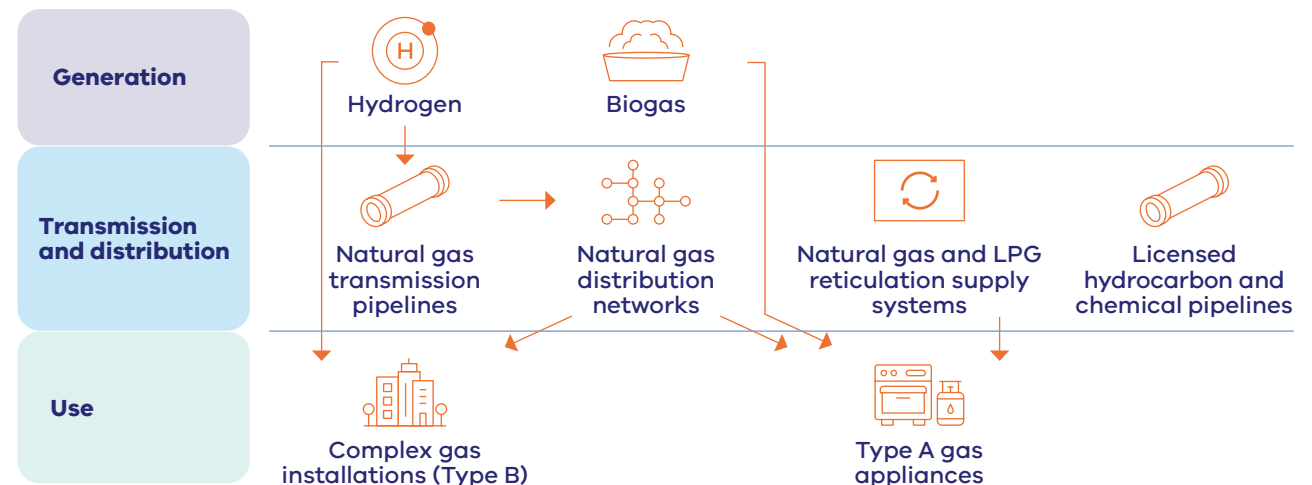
Generation

H

Hydrogen

Biogas

Transmission and distribution

Natural gas transmission pipelines

Natural gas distribution networks

Natural gas and LPG reticulation supply systems

Licensed hydrocarbon and chemical pipelines

Use

Complex gas installations (Type B)

Type A gas appliances